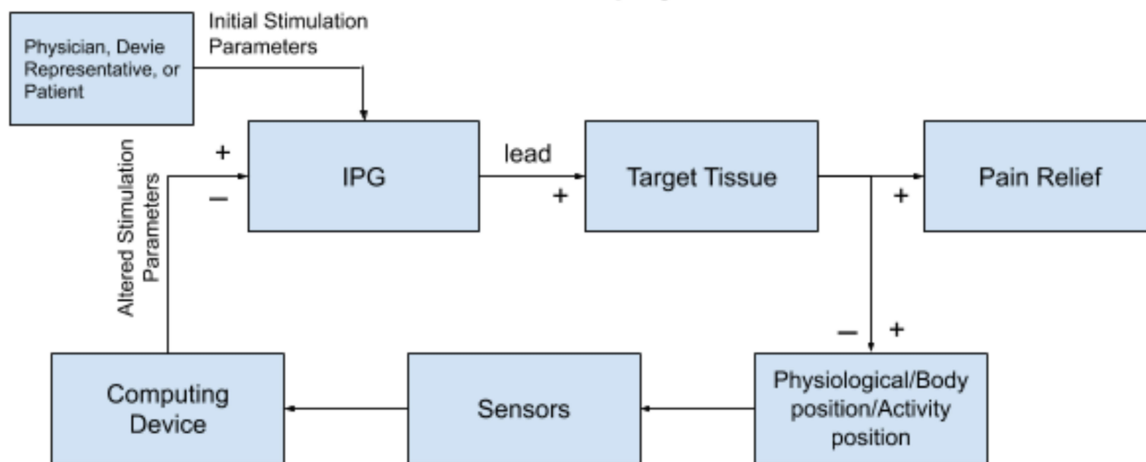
Physician, Devie Representative, or Patient

Initial Stimulation Parameters

Altered Stimulation Parameters

+

−

IPG

lead

+

Target Tissue

+

Pain Relief

−

+

Computing Device

Sensors

Physiological/Body position/Activity position